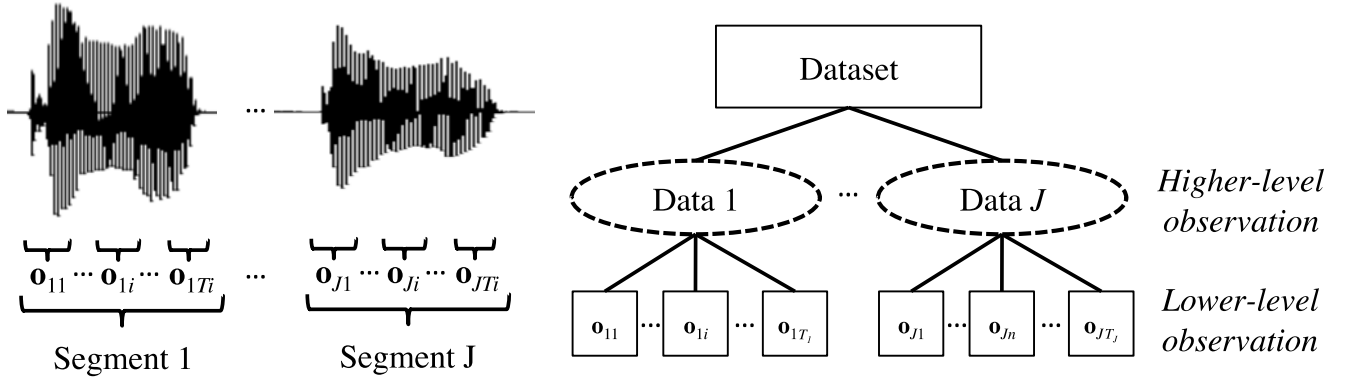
···

$\mathbf{o}_{11}$ ··· $\mathbf{o}_{1i}$ ··· $\mathbf{o}_{1Ti}$ ··· $\mathbf{o}_{J1}$ ··· $\mathbf{o}_{Ji}$ ··· $\mathbf{o}_{JTi}$

Segment 1

Segment J

Dataset

Data 1 ··· Data $J$

Higher-level observation

$\mathbf{o}_{11}$ ··· $\mathbf{o}_{1i}$ ··· $\mathbf{o}_{1T_1}$

$\mathbf{o}_{J1}$ ··· $\mathbf{o}_{Jn}$ ··· $\mathbf{o}_{JT_J}$

Lower-level observation